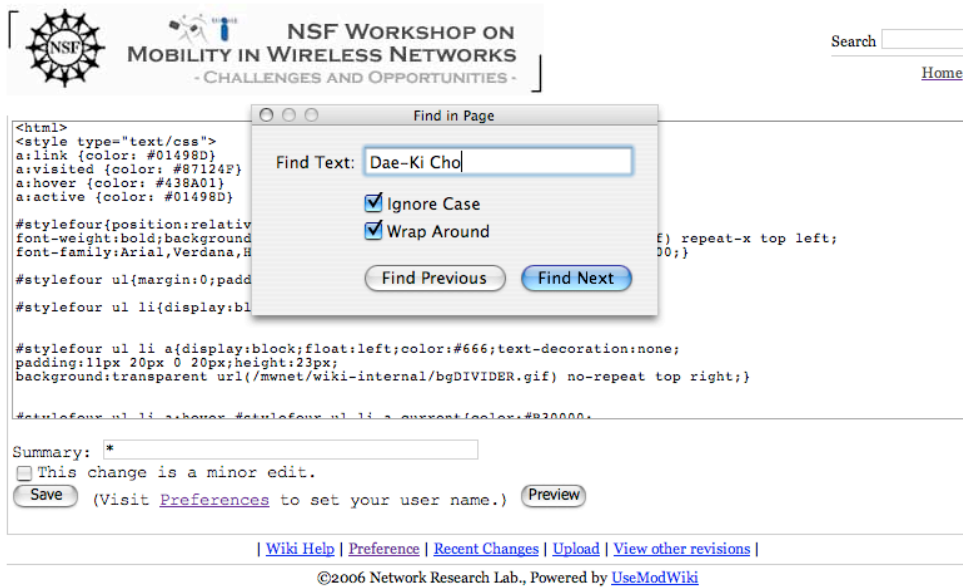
NSF

NSF WORKSHOP ON
MOBILITY IN WIRELESS NETWORKS
- CHALLENGES AND OPPORTUNITIES -

Search

Home

<html>
<style type="text/css">
a:link {color: #01498D}
a:visited {color: #87124F}
a:hover {color: #438A01}
a:active {color: #01498D}

#stylefour{position:relativ
font-weight:bold;background
font-family:Arial,Verdana,H

f) repeat-x top left;
00;}

#stylefour ul{margin:0;padd

#stylefour ul li{display:bl

#stylefour ul li a{display:block;float:left;color:#666;text-decoration:none;
padding:11px 20px 0 20px;height:23px;
background:transparent url(/mwnet/wiki-internal/bgDIVIDER.gif) no-repeat top right;}

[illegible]

Find in Page

Find Text: Dae-Ki Cho

Ignore Case

Wrap Around

Find Previous

Find Next

Summary: *

This change is a minor edit.

Save (Visit Preferences to set your user name.) Preview

| Wiki Help | Preference | Recent Changes | Upload | View other revisions |

©2006 Network Research Lab., Powered by UseModWiki